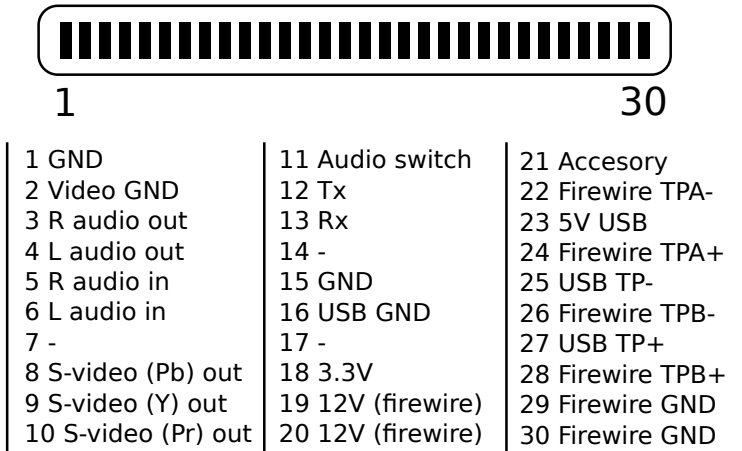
1

30

1 GND
2 Video GND
3 R audio out
4 L audio out
5 R audio in
6 L audio in
7 -
8 S-video (Pb) out
9 S-video (Y) out
10 S-video (Pr) out

11 Audio switch
12 Tx
13 Rx
14 -
15 GND
16 USB GND
17 -
18 3.3V
19 12V (firewire)
20 12V (firewire)

21 Accesory
22 Firewire TPA-
23 5V USB
24 Firewire TPA+
25 USB TP-
26 Firewire TPB-
27 USB TP+
28 Firewire TPB+
29 Firewire GND
30 Firewire GND